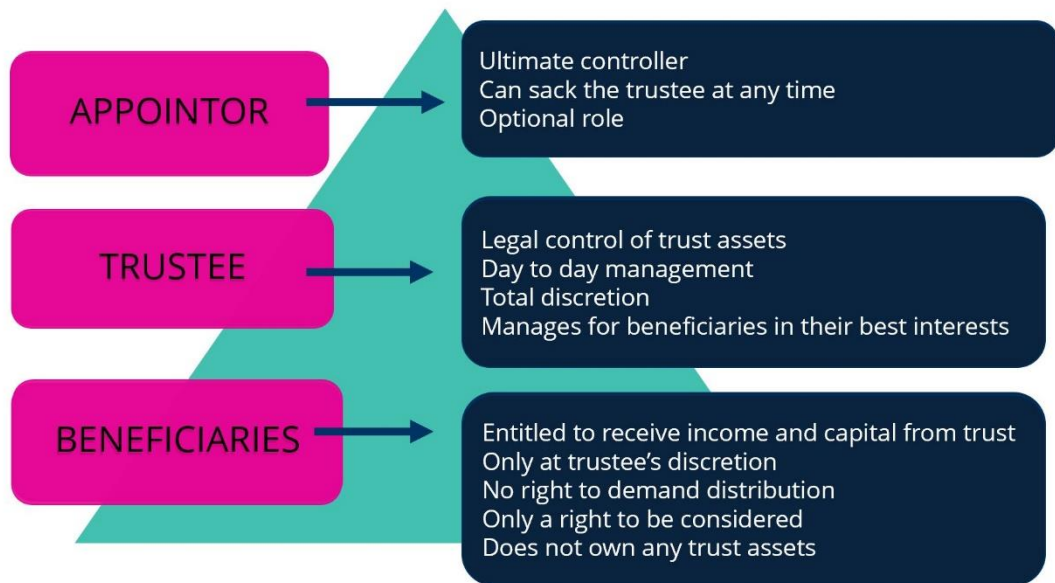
APPOINTOR

Ultimate controller
Can sack the trustee at any time
Optional role

TRUSTEE

Legal control of trust assets
Day to day management
Total discretion
Manages for beneficiaries in their best interests

BENEFICIARIES

Entitled to receive income and capital from trust
Only at trustee's discretion
No right to demand distribution
Only a right to be considered
Does not own any trust assets